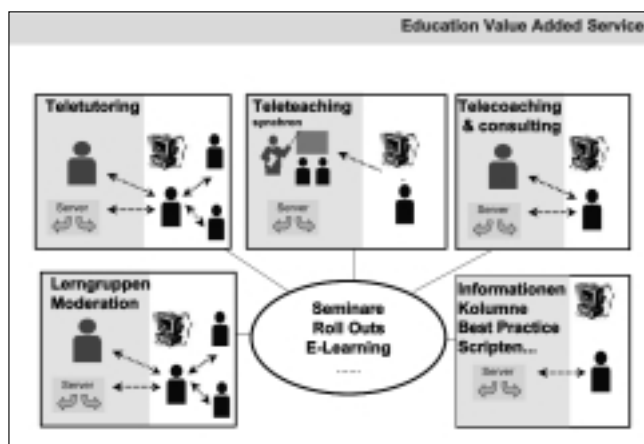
Education Value Added Service

Teletutoring

Server

Teleteaching
synchron

Telecoaching & consulting

Server

Lerngruppen Moderation

Server

Seminare
Roll Outs
E-Learning
.....

Informationen
Kolumne
Best Practice
Scripten...

Server